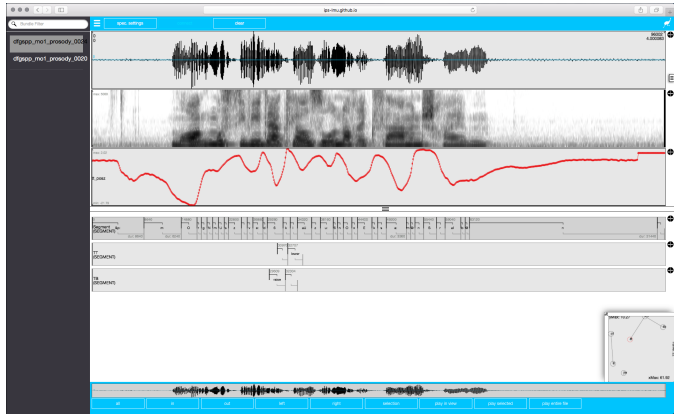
ips-lmu.github.io

Bundle Filter

dfgspp_mo1_prosody_0020

dfgspp_mo1_prosody_0020

spec. settings

clear

0

96000
6.000000

max 8000

max 2.00

F_zsss

min -01.00

Segment
(SEGMENT)

TT
(SEGMENT)

TB
(SEGMENT)

all

in

out

left

right

selection

play in view

play selected

play entire file